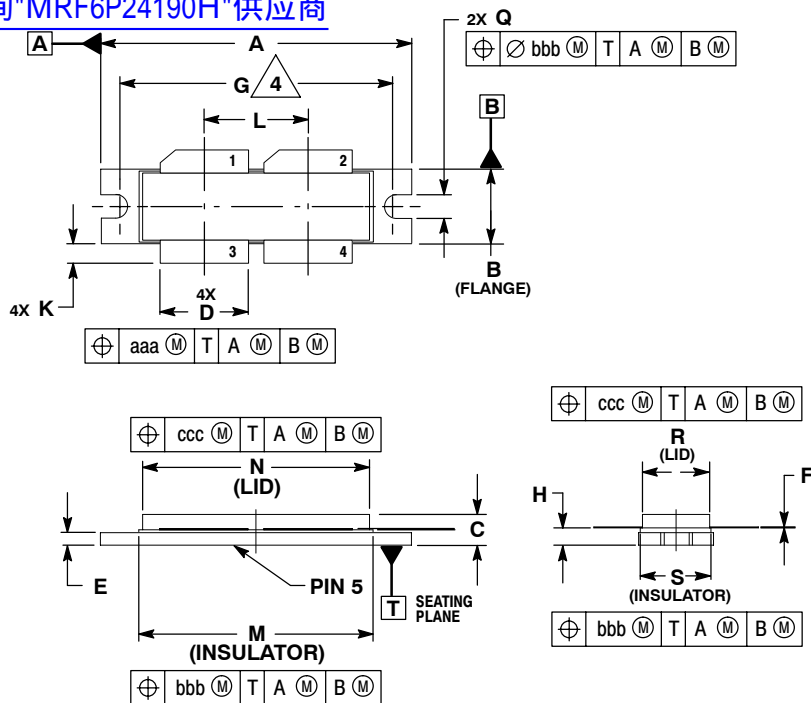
询"MRF6P24190H"供应商

A

A

2X Q

| $\oplus$ | $\varnothing$ bbb Ⓜ | T | A Ⓜ | B Ⓜ |
|---|---|---|---|---|

G 4

B

L

1 2

3 4

B (FLANGE)

4X K

4X D

| $\oplus$ | aaa Ⓜ | T | A Ⓜ | B Ⓜ |
|---|---|---|---|---|

| $\oplus$ | ccc Ⓜ | T | A Ⓜ | B Ⓜ |
|---|---|---|---|---|

N (LID)

C

E

PIN 5

T SEATING PLANE

M (INSULATOR)

| $\oplus$ | bbb Ⓜ | T | A Ⓜ | B Ⓜ |
|---|---|---|---|---|

| $\oplus$ | ccc Ⓜ | T | A Ⓜ | B Ⓜ |
|---|---|---|---|---|

R (LID)

H

F

S (INSULATOR)

| $\oplus$ | bbb Ⓜ | T | A Ⓜ | B Ⓜ |
|---|---|---|---|---|